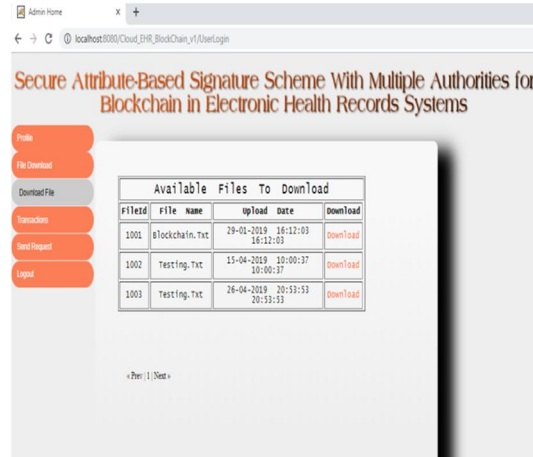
Admin Home × +

← → C ⓘ localhost:8080/Cloud_EHR_BlockChain_v1/UserLogin

Secure Attribute-Based Signature Scheme With Multiple Authorities for Blockchain in Electronic Health Records Systems

Profile
File Download
Download File
Transactions
Send Request
Logout

Available Files To Download

| FileId | File Name | Upload Date | Download |
|---|---|---|---|
| 1001 | Blockchain.Txt | 29-01-2019 16:12:03 16:12:03 | Download |
| 1002 | Testing.Txt | 15-04-2019 10:00:37 10:00:37 | Download |
| 1003 | Testing.Txt | 26-04-2019 20:53:53 20:53:53 | Download |

« Prev | 1 | Next »